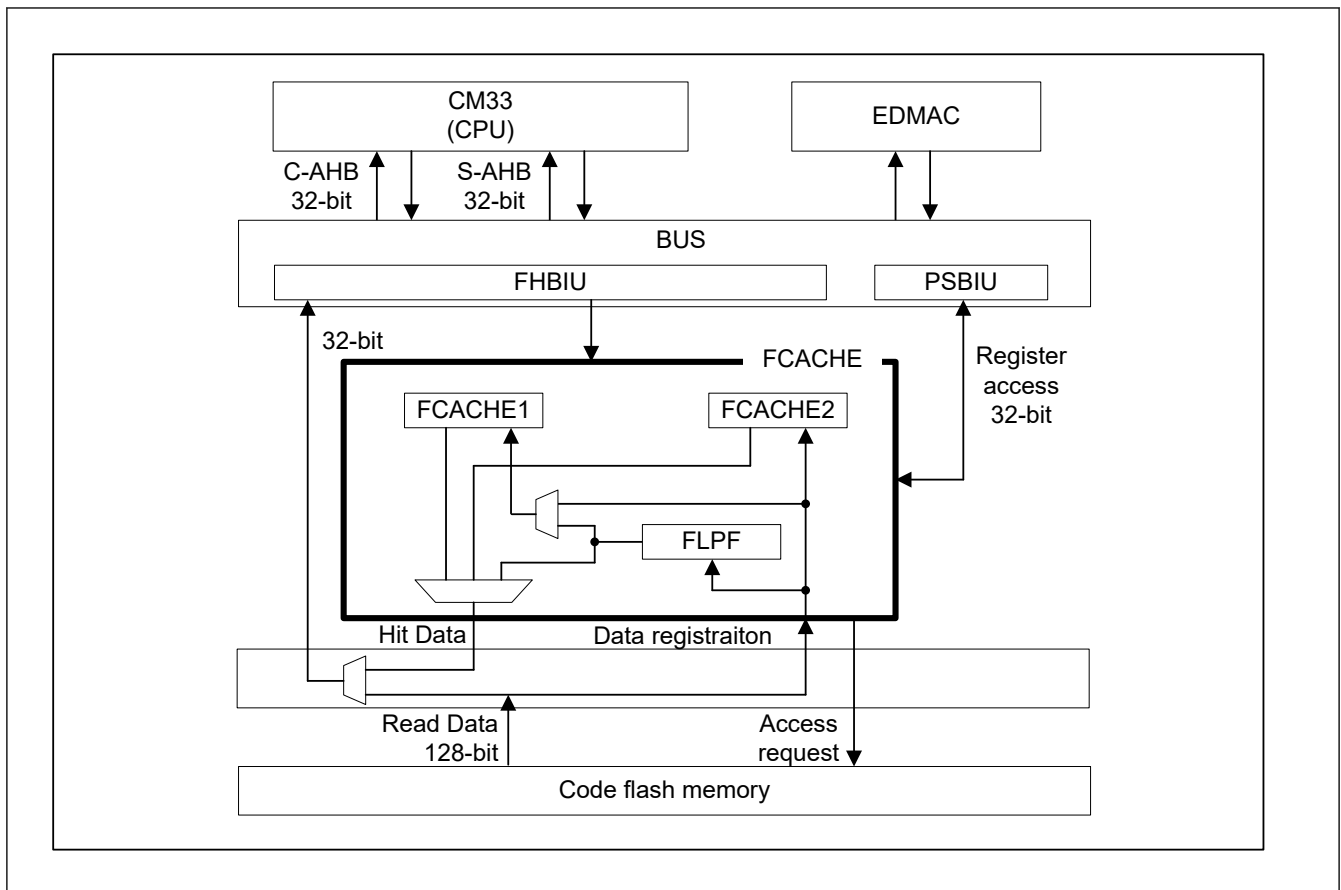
CM33
(CPU)

EDMAC

C-AHB
32-bit

S-AHB
32-bit

BUS

FHBIU

PSBIU

32-bit

FCACHE

Register
access
32-bit

FCACHE1

FCACHE2

FLPF

Hit Data

Data registraiton

Read Data
128-bit

Access
request

Code flash memory